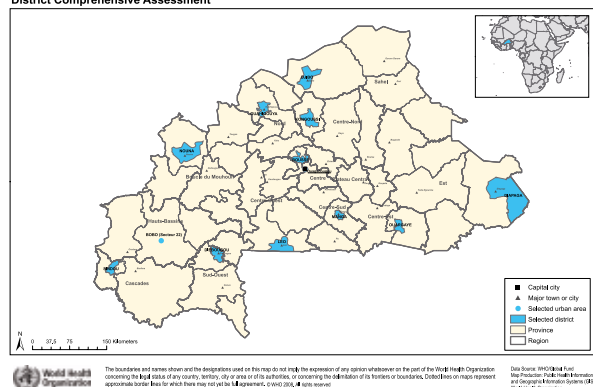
District Comprehensive Assessment

DJIBO

Sahel

OUAHIGOUYA

KONGOUSSI

Nord

Centre-Nord

NOUNA

OUAGADOUGOU

Boucle du Mouhoun

Centre

Plateau Central

Est

DIAPAGA

Centre-Ouest

Centre-Sud

MANGA

Hauts-Bassins

Centre-Est

OUARGAYE

BOBO (Secteur 22)

LEO

DIEBOUGOU

ORODARA

Sud-Ouest

Cascades

Capital city

Major town or city

Selected urban area

Selected district

Province

Region

N

0 37,5 75 150 Kilometers

The boundaries and names shown and the designations used on this map do not imply the expression of any opinion whatsoever on the part of the World Health Organization concerning the legal status of any country, territory, city or area or of its authorities, or concerning the delimitation of its frontiers or boundaries. Dotted lines on maps represent approximate border lines for which there may not yet be full agreement. © WHO 2008, All rights reserved

World Health Organization

Data Source: WHO/Global Fund
Map Production: Public Health Information and Geographic Information Systems (GIS)
World Health Organization